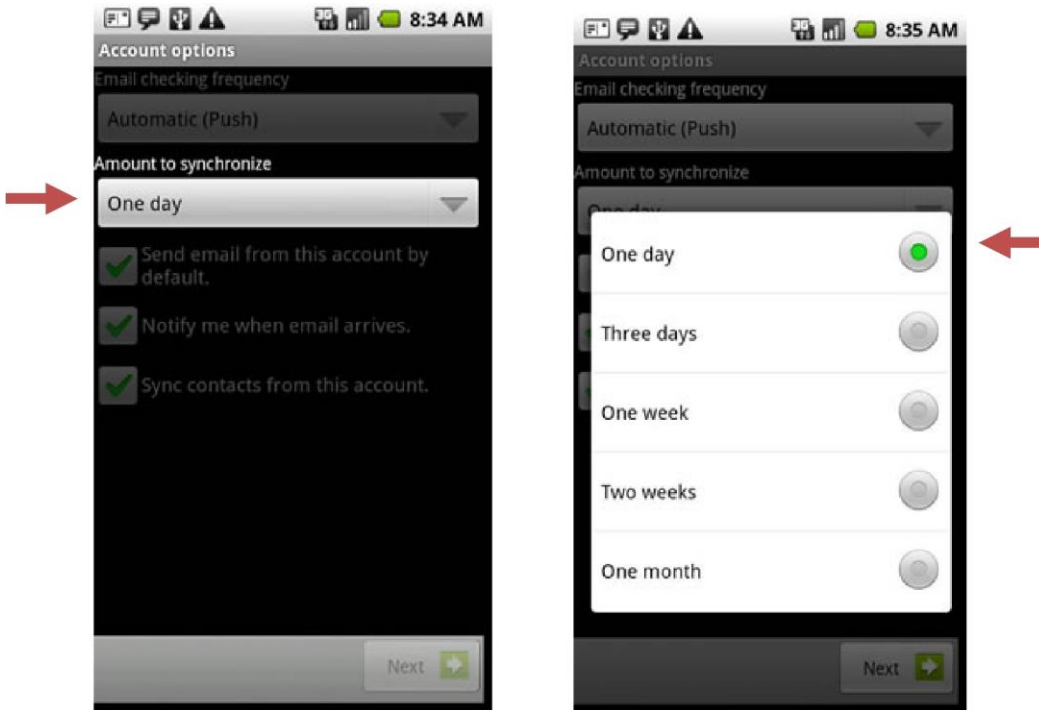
8:34 AM
Account options
Email checking frequency
Automatic (Push)
Amount to synchronize
One day
Send email from this account by default.
Notify me when email arrives.
Sync contacts from this account.
Next

8:35 AM
Account options
Email checking frequency
Automatic (Push)
Amount to synchronize
One day
Three days
One week
Two weeks
One month
Next